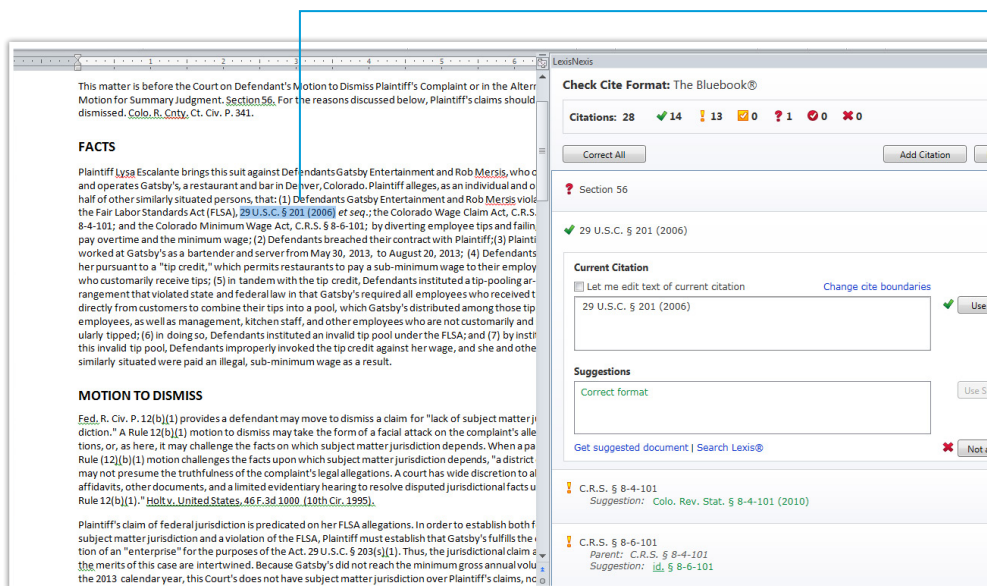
This matter is before the Court on Defendant's Motion to Dismiss Plaintiff's Complaint or in the Alter Motion for Summary Judgment. Section 56. For the reasons discussed below, Plaintiff's claims should dismissed. Colo. R. Cnty. Ct. Civ. P. 341.

FACTS

Plaintiff Lysa Escalante brings this suit against Defendants Gatsby Entertainment and Rob Mersis, who c and operates Gatsby's, a restaurant and bar in Denver, Colorado. Plaintiff alleges, as an individual and o half of other similarly situated persons, that: (1) Defendants Gatsby Entertainment and Rob Mersis viola the Fair Labor Standards Act (FLSA), 29 U.S.C. § 201 (2006) et seq.; the Colorado Wage Claim Act, C.R.S. 8-4-101; and the Colorado Minimum Wage Act, C.R.S. § 8-6-101; by diverting employee tips and failin pay overtime and the minimum wage; (2) Defendants breached their contract with Plaintiff;(3) Plainti worked at Gatsby's as a bartender and server from May 30, 2013, to August 20, 2013; (4) Defendants her pursuant to a "tip credit," which permits restaurants to pay a sub-minimum wage to their employ who customarily receive tips; (5) in tandem with the tip credit, Defendants instituted a tip-pooling ar rangement that violated state and federal law in that Gatsby's required all employees who received t directly from customers to combine their tips into a pool, which Gatsby's distributed among those tip employees, as well as management, kitchen staff, and other employees who are not customarily and ularly tipped; (6) in doing so, Defendants instituted an invalid tip pool under the FLSA; and (7) by insti this invalid tip pool, Defendants improperly invoked the tip credit against her wage, and she and othe similarly situated were paid an illegal, sub-minimum wage as a result.

MOTION TO DISMISS

Fed. R. Civ. P. 12(b)(1) provides a defendant may move to dismiss a claim for "lack of subject matter ju diction." A Rule 12(b)(1) motion to dismiss may take the form of a facial attack on the complaint's alle tions, or, as here, it may challenge the facts on which subject matter jurisdiction depends. When a pa Rule (12)(b)(1) motion challenges the facts upon which subject matter jurisdiction depends, "a district may not presume the truthfulness of the complaint's legal allegations. A court has wide discretion to a affidavits, other documents, and a limited evidentiary hearing to resolve disputed jurisdictional facts u Rule 12(b)(1)." Holt v. United States, 46 F.3d 1000 (10th Cir. 1995).

Plaintiff's claim of federal jurisdiction is predicated on her FLSA allegations. In order to establish both f subject matter jurisdiction and a violation of the FLSA, Plaintiff must establish that Gatsby's fulfills the tion of an "enterprise" for the purposes of the Act. 29 U.S.C. § 203(s)(1). Thus, the jurisdictional claim a the merits of this case are intertwined. Because Gatsby's did not reach the minimum gross annual volu the 2013 calendar year, this Court's does not have subject matter jurisdiction over Plaintiff's claims, no

LexisNexis

Check Cite Format: The Bluebook®

Citations: 28 14 13 0 1 0 0

Correct All
Add Citation

Section 56

29 U.S.C. § 201 (2006)

Current Citation
Let me edit text of current citation
Change cite boundaries
29 U.S.C. § 201 (2006)
Use

Suggestions
Correct format
Use S

Get suggested document | Search Lexis®
Not

C.R.S. § 8-4-101
Suggestion: Colo. Rev. Stat. § 8-4-101 (2010)

C.R.S. § 8-6-101
Parent: C.R.S. § 8-4-101
Suggestion: id. § 8-6-101